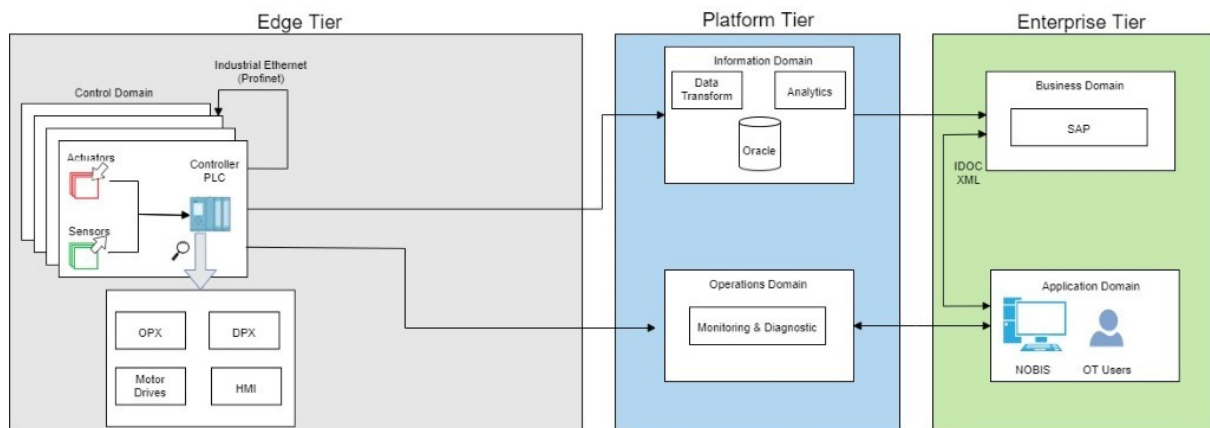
Edge Tier

Platform Tier

Enterprise Tier

Industrial Ethernet (Profinet)

Control Domain

Actuators

Controller PLC

Sensors

OPX

DPX

Motor Drives

HMI

Information Domain

Data Transform

Analytics

Oracle

Operations Domain

Monitoring & Diagnostic

Business Domain

SAP

IDOC XML

Application Domain

NOBIS

OT Users